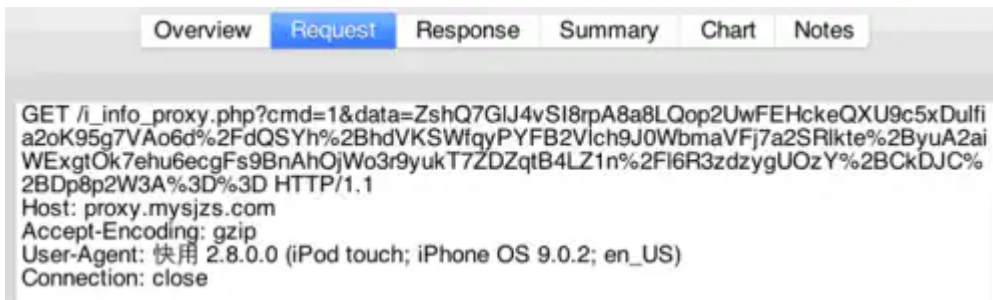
Overview Request Response Summary Chart Notes

GET /i_info_proxy.php?cmd=1&data=ZshQ7GlJ4vSI8rpA8a8LQop2UwFEHckeQXU9c5xDulfia2oK95g7VAo6d%2FdQSYh%2BhdVKSWfqyPYFB2Vlch9J0WbmaVFj7a2SRlkte%2ByuA2aiWExgtOk7ehu6ecgFs9BnAhOjWo3r9yukT7ZDZqtB4LZ1n%2Fl6R3zdzygUOzY%2BCkDJC%2BDp8p2W3A%3D%3D HTTP/1.1
Host: proxy.mysjzs.com
Accept-Encoding: gzip
User-Agent: 快用 2.8.0.0 (iPod touch; iPhone OS 9.0.2; en_US)
Connection: close